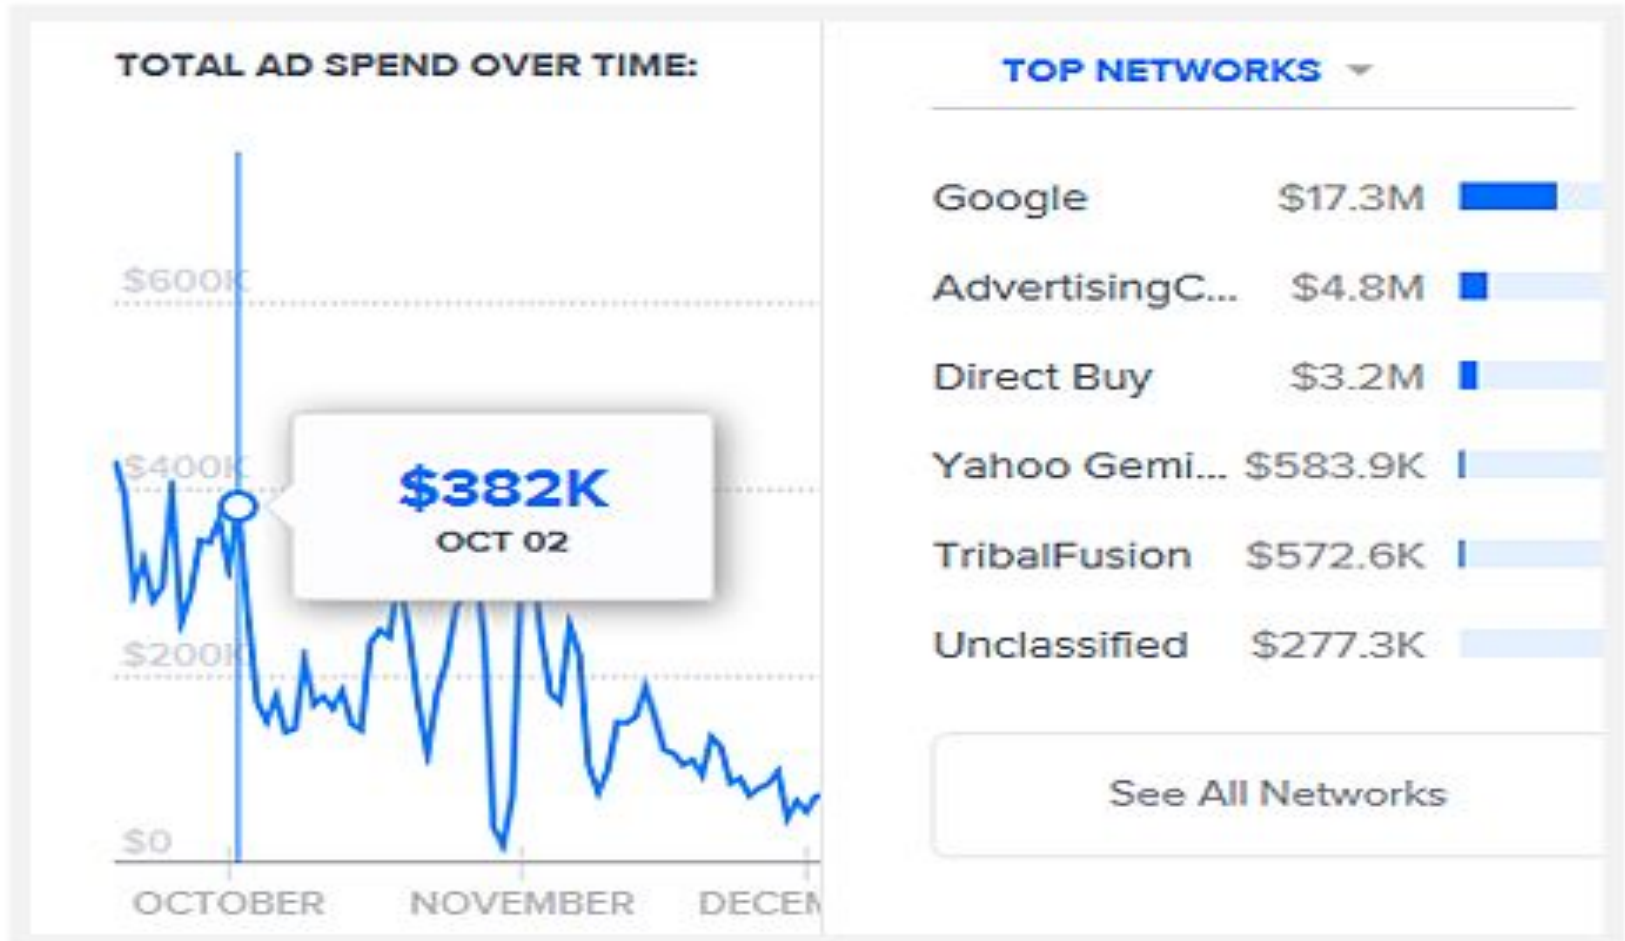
TOTAL AD SPEND OVER TIME:

$600K
$400K
$200K
$0

$382K
OCT 02

OCTOBER NOVEMBER DECEM

TOP NETWORKS

| | | |
|---|---|---|
| Google | $17.3M | |
| AdvertisingC... | $4.8M | |
| Direct Buy | $3.2M | |
| Yahoo Gemi... | $583.9K | |
| TribalFusion | $572.6K | |
| Unclassified | $277.3K | |

See All Networks